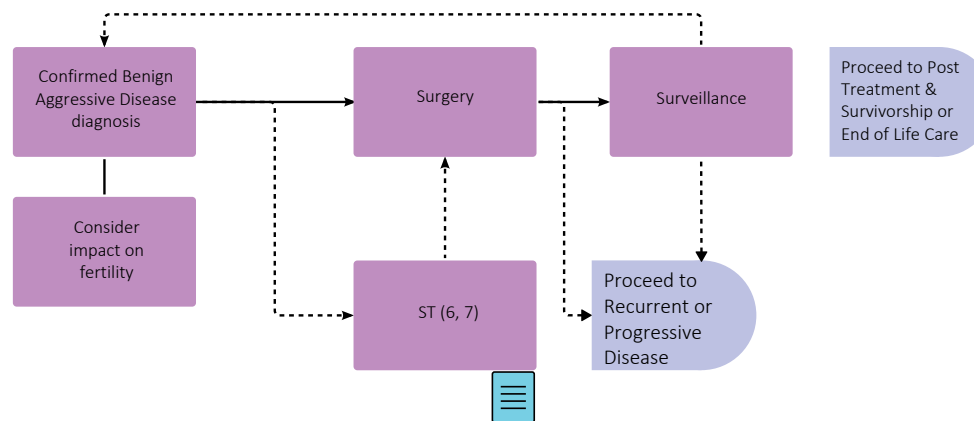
Confirmed Benign Aggressive Disease diagnosis

Consider impact on fertility

Surgery

ST (6, 7)

Surveillance

Proceed to Post Treatment & Survivorship or End of Life Care

Proceed to Recurrent or Progressive Disease